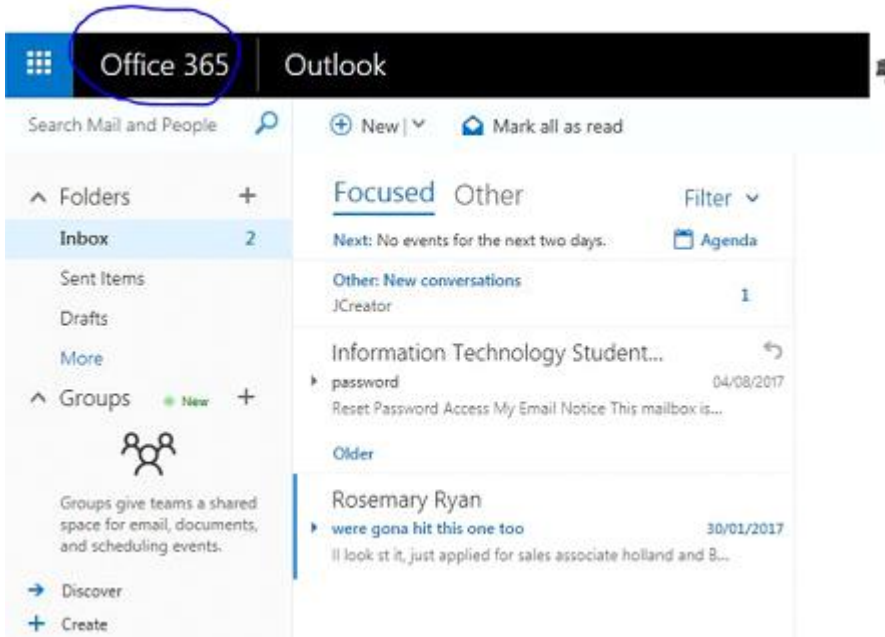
Office 365 | Outlook

Search Mail and People

New | Mark all as read

Folders +
Inbox 2
Sent Items
Drafts
More
Groups New +

Groups give teams a shared space for email, documents, and scheduling events.

→ Discover
+ Create

Focused Other Filter

Next: No events for the next two days. Agenda

Other: New conversations
JCreator 1

Information Technology Student...
password 04/08/2017
Reset Password Access My Email Notice This mailbox is...

Older

Rosemary Ryan
were gona hit this one too 30/01/2017
Il look st it, just applied for sales associate holland and B...